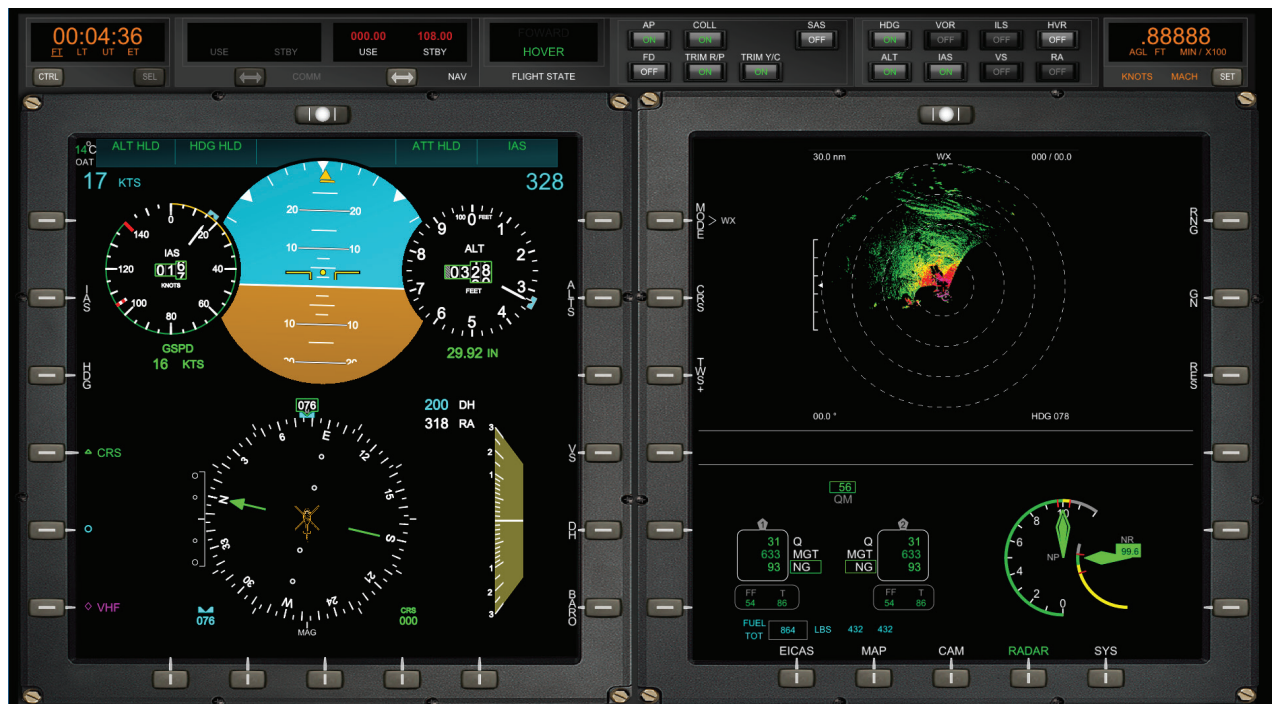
00:04:36
FT LT UT ET
CTRL SEL
USE STBY
000.00 108.00
USE STBY
COMM NAV
FOWARD
HOVER
FLIGHT STATE
AP COLL SAS
ON ON OFF
FD TRIM R/P TRIM Y/C
OFF ON ON
HDG VOR ILS HVR
ON OFF OFF OFF
ALT IAS VS RA
ON ON OFF OFF
.88888
AGL FT MIN / X100
KNOTS MACH SET

14°C OAT
ALT HLD HDG HLD ATT HLD IAS
17 KTS
328
IAS
KNOTS
140 120 100 80 60 40 20 0
019
20 10 10 20
ALT
FEET
0328
29.92 IN
GSPD
16 KTS
IAS
HDG
CRS
VHF
ALTS
VS
DH
BARO
076
200 DH
318 RA
N 3 6 E 12 15 S 21 24 W 30 33
076
CRS 000
MAG

30.0 nm WX 000 / 00.0
MODE > WX
CRS
TWS+
RNG
GN
RS
00.0 ° HDG 078
56
QM
1
31 633 93
Q MGT NG
2
Q MGT NG
31 633 93
FF T
54 86
FF T
54 86
FUEL TOT 864 LBS 432 432
NP
NR
99.6
EICAS MAP CAM RADAR SYS